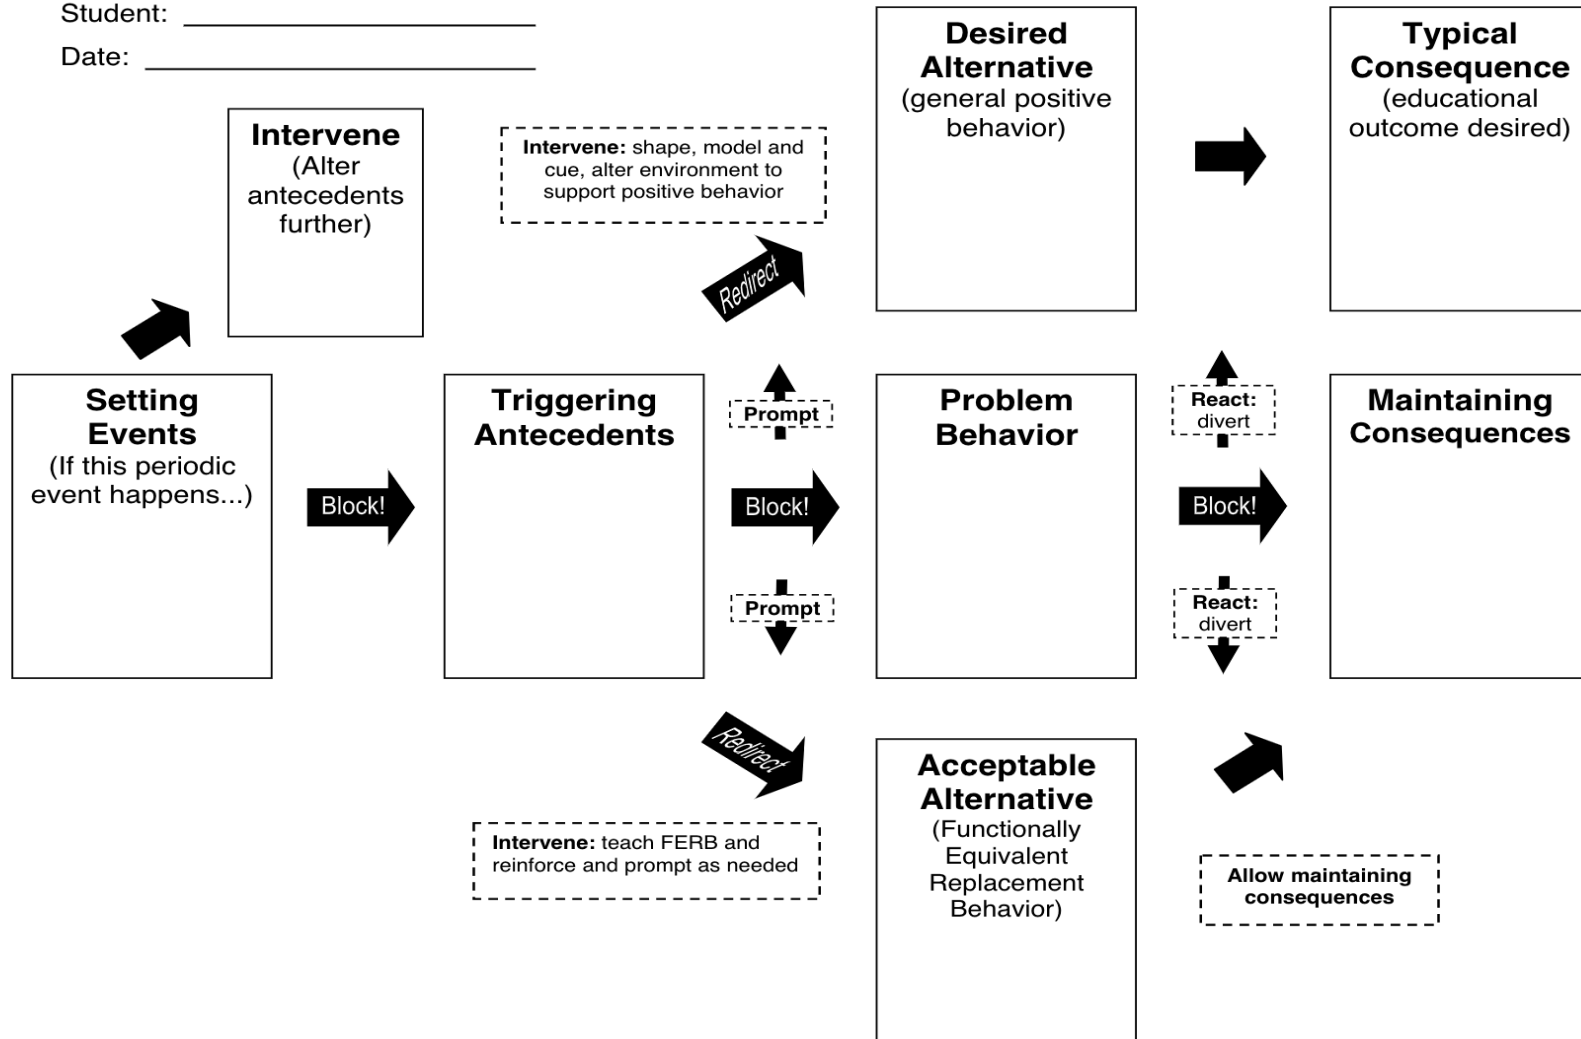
Student: ______________________

Date: ______________________

Intervene
(Alter antecedents further)

Intervene: shape, model and cue, alter environment to support positive behavior

Desired Alternative
(general positive behavior)

Typical Consequence
(educational outcome desired)

Redirect

Setting Events
(If this periodic event happens...)

Block!

Triggering Antecedents

Prompt

Block!

Prompt

Problem Behavior

React: divert

Block!

React: divert

Maintaining Consequences

Redirect

Intervene: teach FERB and reinforce and prompt as needed

Acceptable Alternative
(Functionally Equivalent Replacement Behavior)

Allow maintaining consequences